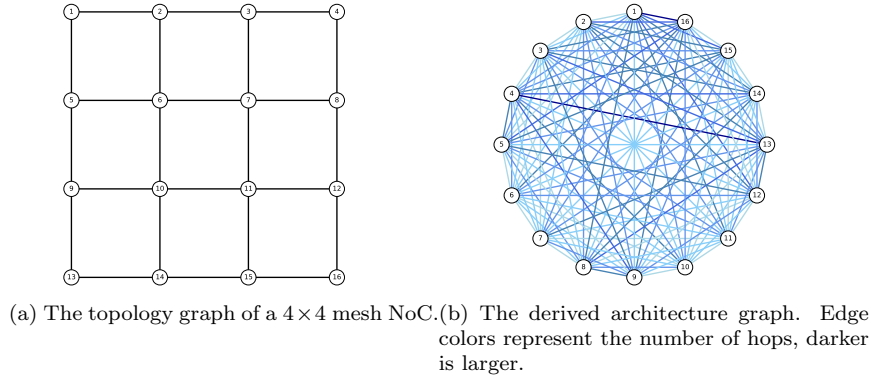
1 2 3 4
5 6 7 8
9 10 11 12
13 14 15 16

(a) The topology graph of a $4\times4$ mesh NoC.

1 16 15 14 13 12 11 10 9 8 7 6 5 4 3 2

(b) The derived architecture graph. Edge colors represent the number of hops, darker is larger.